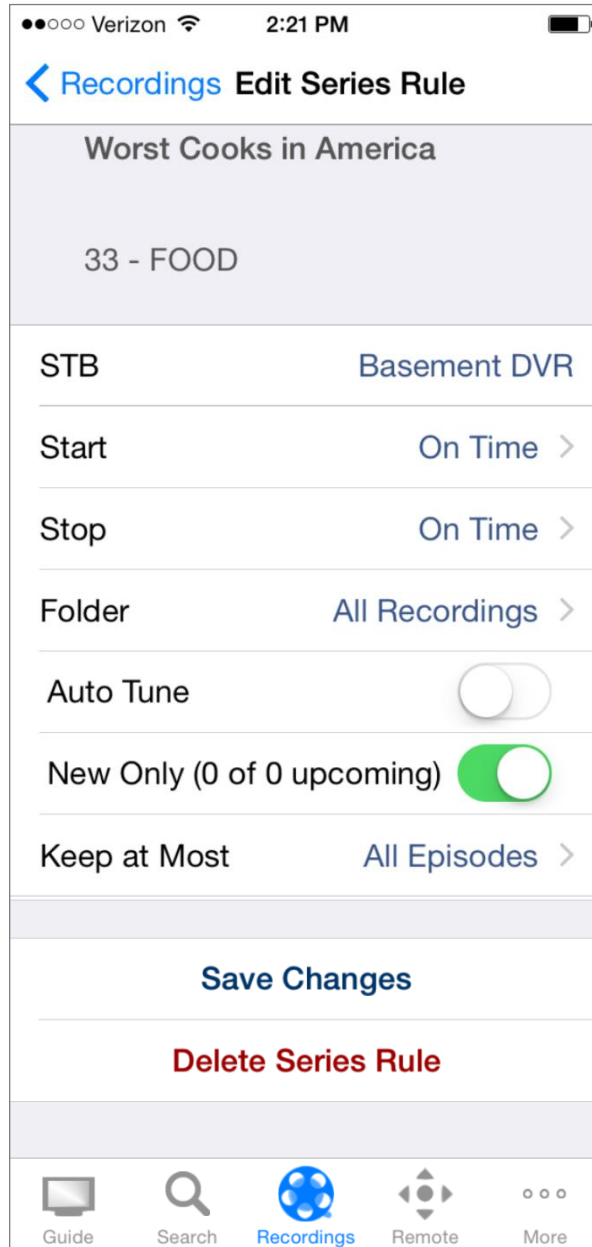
●●○○○ Verizon 2:21 PM

< Recordings Edit Series Rule

Worst Cooks in America

33 - FOOD

STB Basement DVR

Start On Time >

Stop On Time >

Folder All Recordings >

Auto Tune

New Only (0 of 0 upcoming)

Keep at Most All Episodes >

Save Changes

Delete Series Rule

Guide Search Recordings Remote More